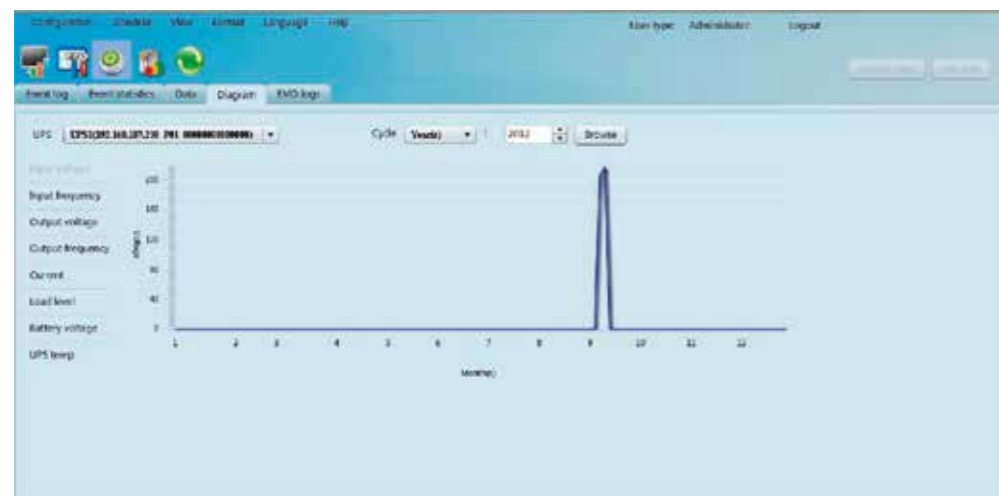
Configuration Schedule View Format Language Help

User type: Administrator Logout

Event log Event statistics Data Diagram EMD logs

UPS UPS1(192.168.107.210 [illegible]) ▾

Cycle Yearly ▾ 2012 Browse

Input voltage
Input frequency
Output voltage
Output frequency
Current
Load level
Battery voltage
UPS temp

200
160
120
80
40
0

Voltage(V)

1 2 3 4 5 6 7 8 9 10 11 12

Month(s)